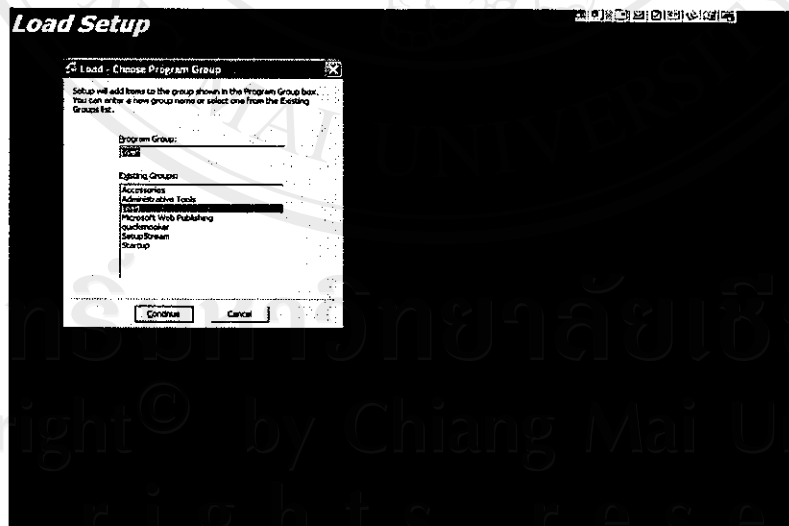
Load Setup

Load - Choose Program Group

Setup will add items to the group shown in the Program Group box. You can enter a new group name or select one from the Existing Groups list.

Program Group:
Load

Existing Groups:
Accessories
Administrative Tools
Load
Microsoft Web Publishing
quicksmoker
SetupStream
Startup

Continue
Cancel

ลิขสิทธิ์มหาวิทยาลัยเชียงใหม่
Copyright© by Chiang Mai University
All rights reserved